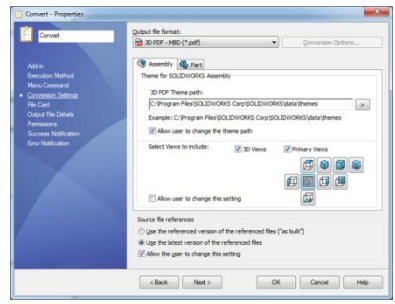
Convert - Properties

Convet

Add-in
Execution Method
Menu Command
Conversion Settings
File Card
Output File Details
Permissions
Success Notification
Error Notification

Output file format:
3D PDF - MBD (*.pdf)
Conversion Options...

Assembly
Part

Theme for SOLIDWORKS Assembly

3D PDF Theme path:
C:\Program Files\SOLIDWORKS Corp\SOLIDWORKS\data\themes
>
Example: C:\Program Files\SOLIDWORKS Corp\SOLIDWORKS\data\themes
Allow user to change the theme path

Select Views to include:
3D Views
Primary Views

Allow user to change this setting

Source file references
Use the referenced version of the referenced files ("as built")
Use the latest version of the referenced files
Allow the user to change this setting

< Back
Next >
OK
Cancel
Help